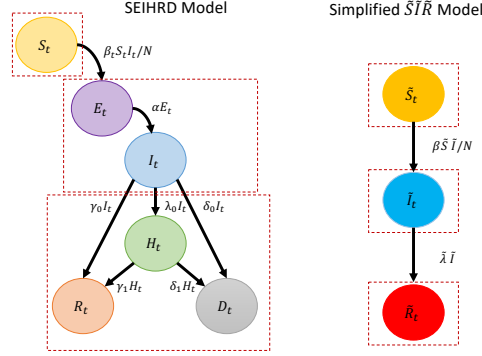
SEIHRD Model

$S_t$

$\beta_t S_t I_t / N$

$E_t$

$\alpha E_t$

$I_t$

$\gamma_0 I_t$

$\lambda_0 I_t$

$\delta_0 I_t$

$H_t$

$\gamma_1 H_t$

$\delta_1 H_t$

$R_t$

$D_t$

Simplified $\tilde{S}\tilde{I}\tilde{R}$ Model

$\tilde{S}_t$

$\beta \tilde{S}\,\tilde{I}/N$

$\tilde{I}_t$

$\tilde{\lambda}\,\tilde{I}$

$\tilde{R}_t$